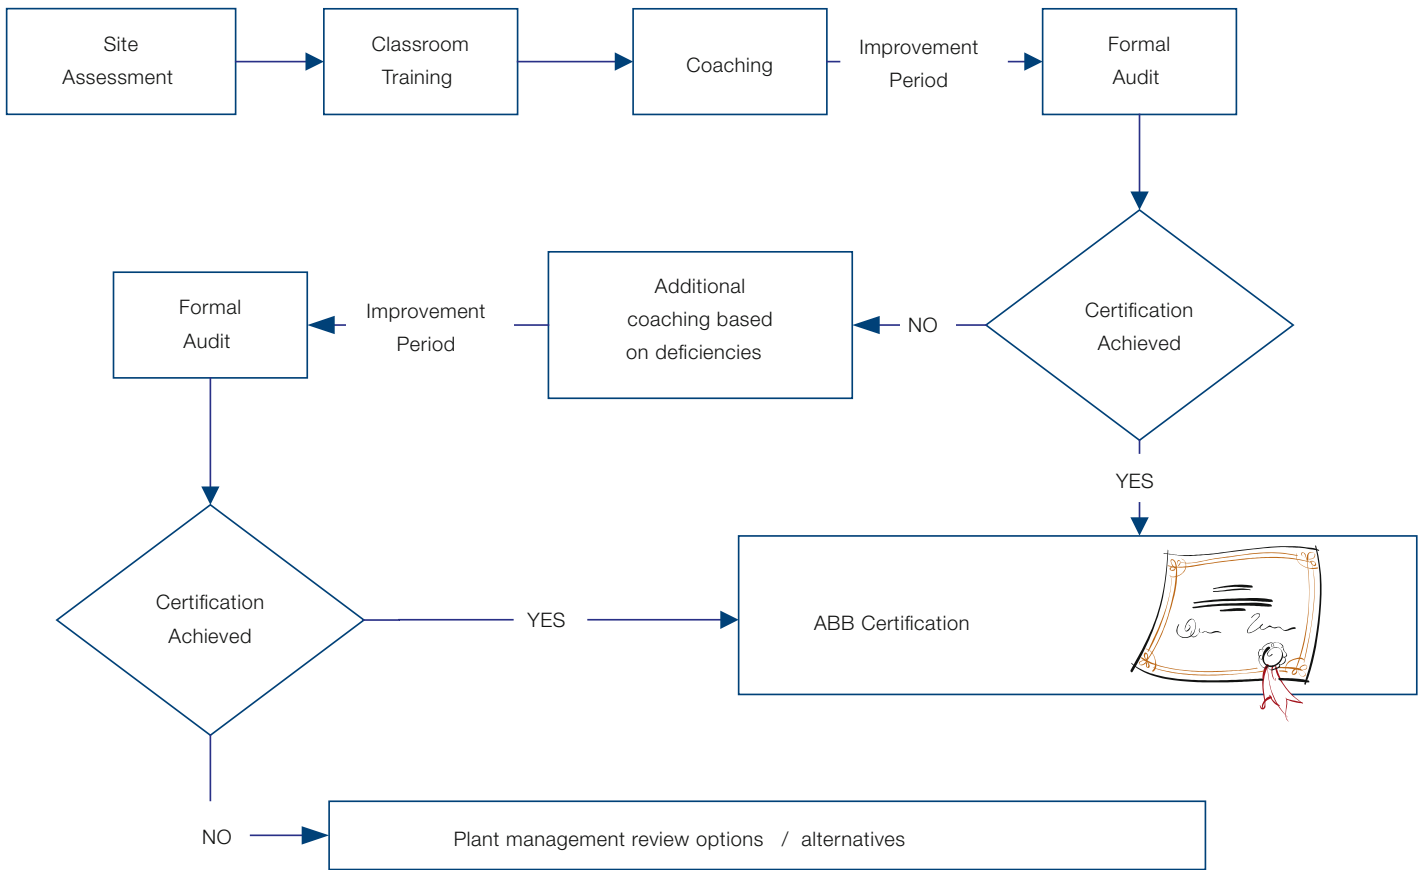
Site Assessment

Classroom Training

Coaching

Improvement Period

Formal Audit

Certification Achieved

NO

Additional coaching based on deficiencies

Improvement Period

Formal Audit

YES

Certification Achieved

YES

ABB Certification

NO

Plant management review options / alternatives